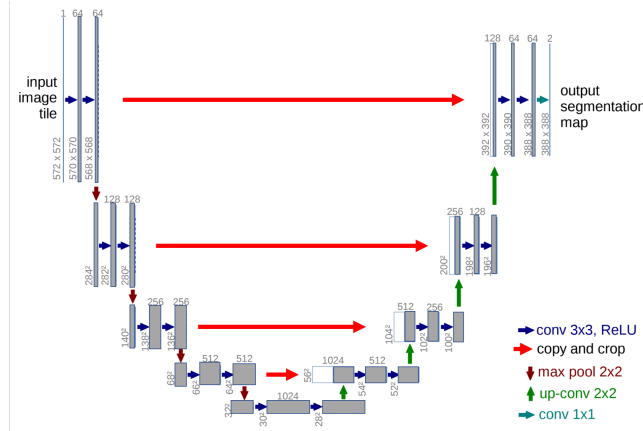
1 64 64

input image tile

572 x 572
570 x 570
568 x 568

128 64 64 2

output segmentation map

392 x 392
390 x 390
388 x 388
388 x 388

128 128

$284^2$
$282^2$
$280^2$

256 128

$200^2$
$198^2$
$196^2$

256 256

$140^2$
$138^2$
$136^2$

512 256

$104^2$
$102^2$
$100^2$

512 512

$68^2$
$66^2$
$64^2$

1024 512

$56^2$
$54^2$
$52^2$

1024

$32^2$
$30^2$
$28^2$

conv 3x3, ReLU
copy and crop
max pool 2x2
up-conv 2x2
conv 1x1